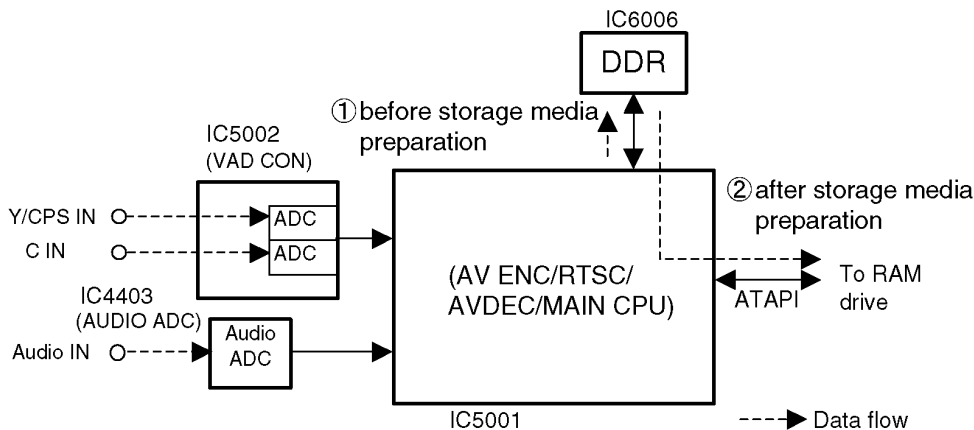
IC6006
DDR

①before storage media preparation

IC5002
(VAD CON)

Y/CPS IN
ADC
C IN
ADC

②after storage media preparation

(AV ENC/RTSC/ AVDEC/MAIN CPU)

To RAM drive

ATAPI

IC4403
(AUDIO ADC)

Audio IN
Audio ADC

IC5001

Data flow